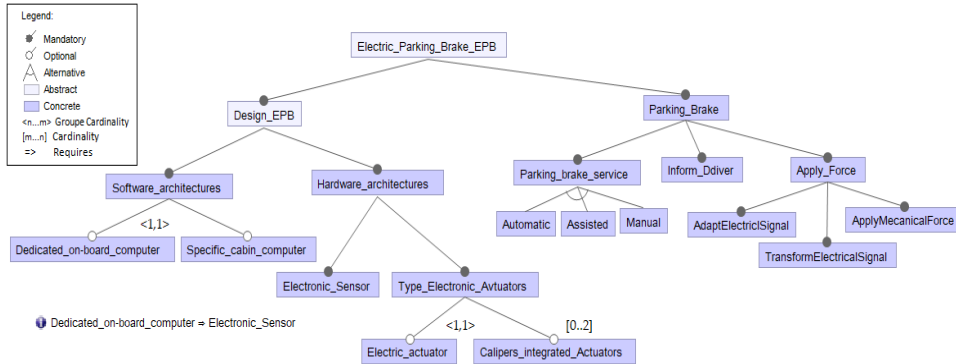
Legend:
Mandatory
Optional
Alternative
Abstract
Concrete
<n...m> Groupe Cardinality
[m...n] Cardinality
=> Requires

Electric_Parking_Brake_EPB

Design_EPB

Parking_Brake

Software_architectures

Hardware_architectures

Parking_brake_service

Inform_Ddiver

Apply_Force

<1,1>

Dedicated_on-board_computer

Specific_cabin_computer

Automatic

Assisted

Manual

AdaptElectriclSignal

ApplyMecanicalForce

TransformElectricalSignal

Electronic_Sensor

Type_Electronic_Avtuators

<1,1>

[0..2]

Dedicated_on-board_computer ⇒ Electronic_Sensor

Electric_actuator

Calipers_integrated_Actuators